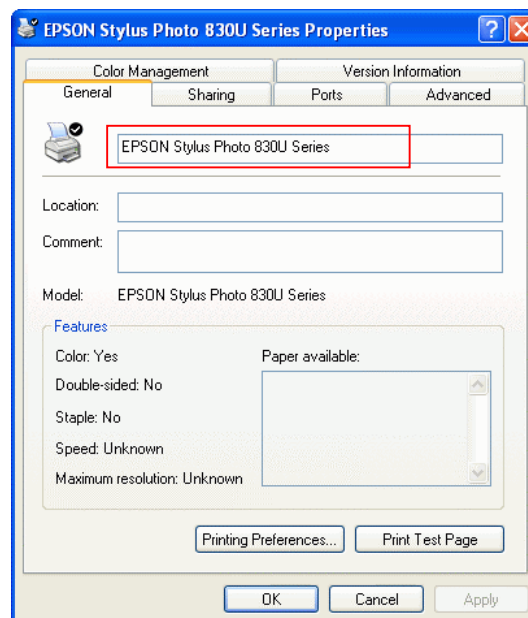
EPSON Stylus Photo 830U Series Properties

Color Management
Version Information
General
Sharing
Ports
Advanced

EPSON Stylus Photo 830U Series

Location:
Comment:

Model: EPSON Stylus Photo 830U Series

Features
Color: Yes
Double-sided: No
Staple: No
Speed: Unknown
Maximum resolution: Unknown
Paper available:

Printing Preferences...
Print Test Page

OK
Cancel
Apply